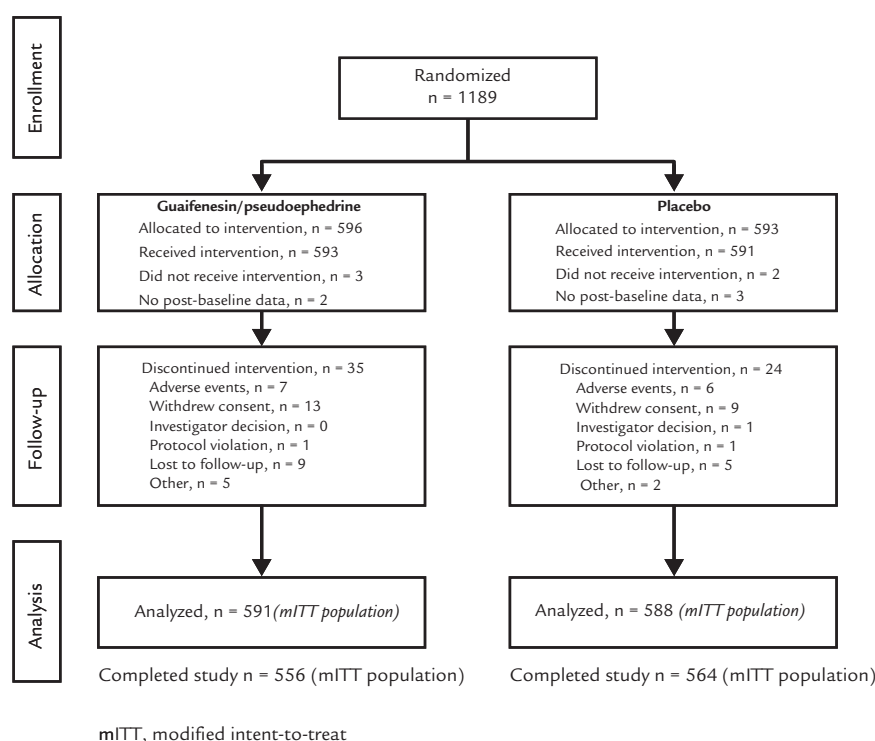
Enrollment

Randomized
n = 1189

Allocation

Guaifenesin/pseudoephedrine
Allocated to intervention, n = 596
Received intervention, n = 593
Did not receive intervention, n = 3
No post-baseline data, n = 2

Placebo
Allocated to intervention, n = 593
Received intervention, n = 591
Did not receive intervention, n = 2
No post-baseline data, n = 3

Follow-up

Discontinued intervention, n = 35
Adverse events, n = 7
Withdrew consent, n = 13
Investigator decision, n = 0
Protocol violation, n = 1
Lost to follow-up, n = 9
Other, n = 5

Discontinued intervention, n = 24
Adverse events, n = 6
Withdrew consent, n = 9
Investigator decision, n = 1
Protocol violation, n = 1
Lost to follow-up, n = 5
Other, n = 2

Analysis

Analyzed, n = 591*(mITT population)*

Analyzed, n = 588 *(mITT population)*

Completed study n = 556 (mITT population)

Completed study n = 564 (mITT population)

mITT, modified intent-to-treat